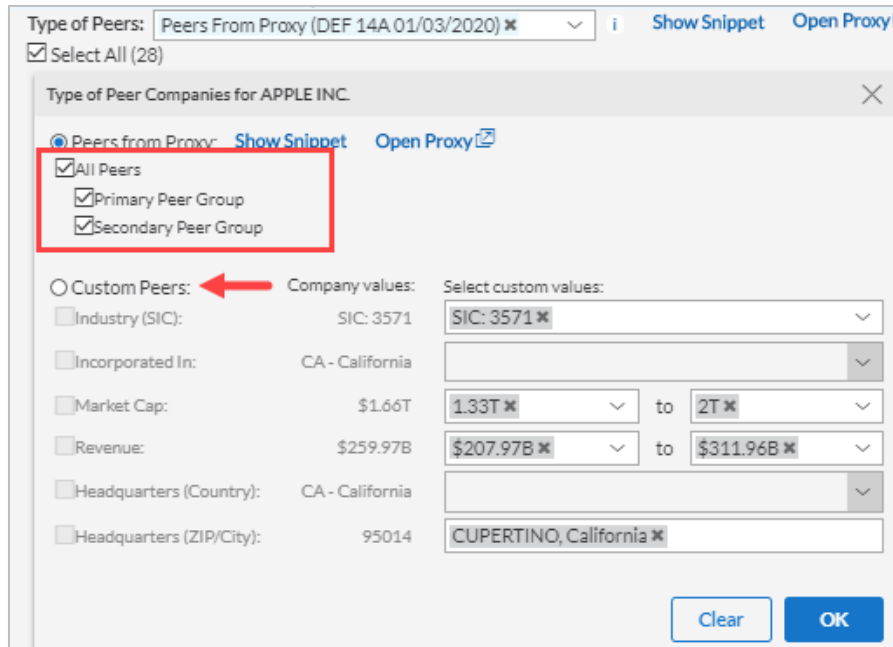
Type of Peers: Peers From Proxy (DEF 14A 01/03/2020) ✖ i Show Snippet Open Proxy

Select All (28)

Type of Peer Companies for APPLE INC.

Peers from Proxy: Show Snippet Open Proxy

All Peers

Primary Peer Group

Secondary Peer Group

Custom Peers: Company values: Select custom values:

| | Company values | Select custom values | | |
|---|---|---|---|---|
| Industry (SIC): | SIC: 3571 | SIC: 3571 ✖ | | |
| Incorporated In: | CA - California | | | |
| Market Cap: | $1.66T | 1.33T ✖ | to | 2T ✖ |
| Revenue: | $259.97B | $207.97B ✖ | to | $311.96B ✖ |
| Headquarters (Country): | CA - California | | | |
| Headquarters (ZIP/City): | 95014 | CUPERTINO, California ✖ | | |

Clear OK